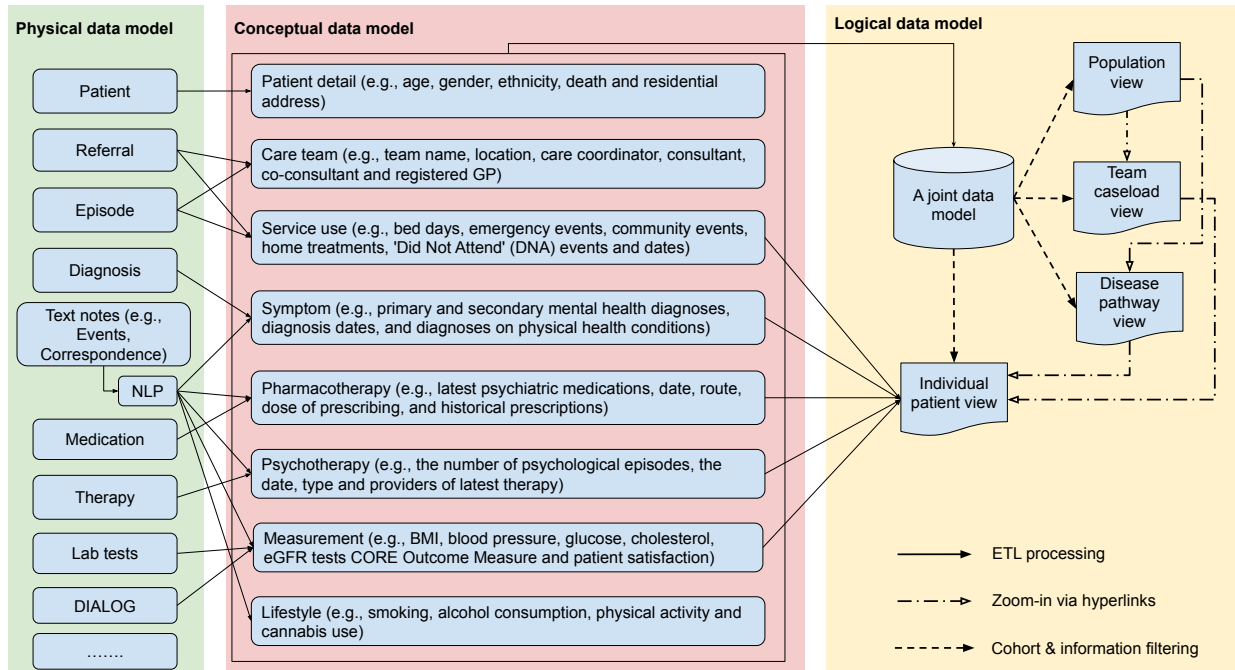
Physical data model

Patient

Referral

Episode

Diagnosis

Text notes (e.g., Events, Correspondence)

NLP

Medication

Therapy

Lab tests

DIALOG

.......

Conceptual data model

Patient detail (e.g., age, gender, ethnicity, death and residential address)

Care team (e.g., team name, location, care coordinator, consultant, co-consultant and registered GP)

Service use (e.g., bed days, emergency events, community events, home treatments, 'Did Not Attend' (DNA) events and dates)

Symptom (e.g., primary and secondary mental health diagnoses, diagnosis dates, and diagnoses on physical health conditions)

Pharmacotherapy (e.g., latest psychiatric medications, date, route, dose of prescribing, and historical prescriptions)

Psychotherapy (e.g., the number of psychological episodes, the date, type and providers of latest therapy)

Measurement (e.g., BMI, blood pressure, glucose, cholesterol, eGFR tests CORE Outcome Measure and patient satisfaction)

Lifestyle (e.g., smoking, alcohol consumption, physical activity and cannabis use)

Logical data model

Population view

Team caseload view

A joint data model

Disease pathway view

Individual patient view

ETL processing

Zoom-in via hyperlinks

Cohort & information filtering